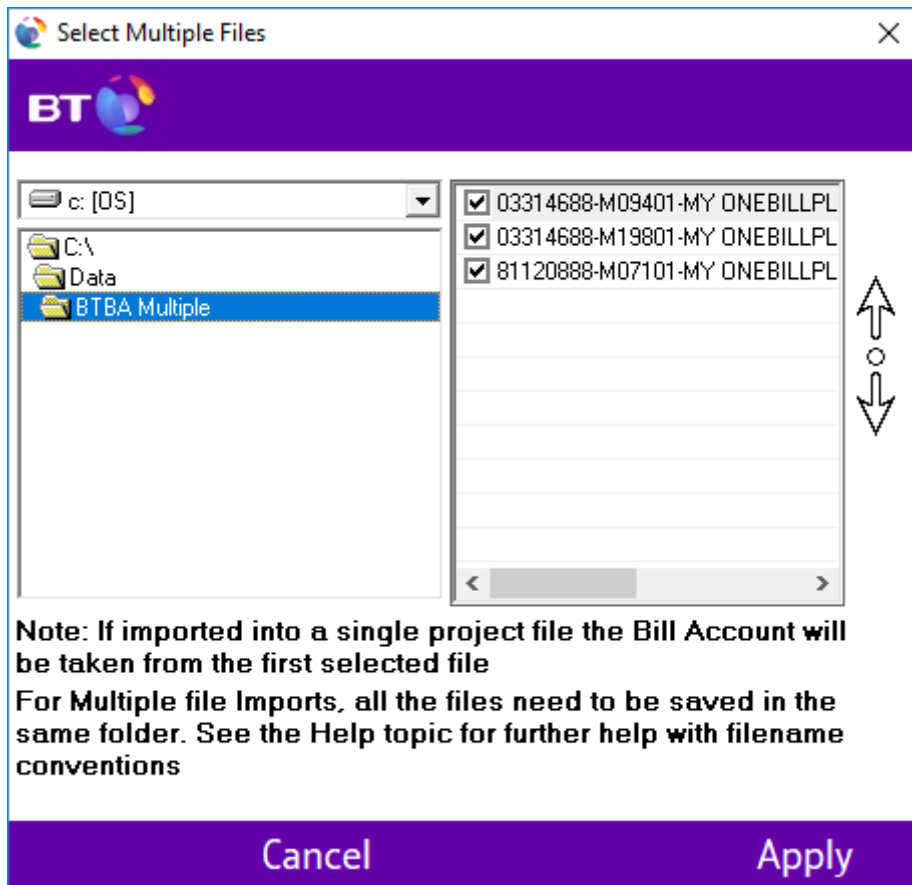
Select Multiple Files

BT

c: [OS]

C:\
Data
BTBA Multiple

03314688-M09401-MY ONEBILLPL
03314688-M19801-MY ONEBILLPL
81120888-M07101-MY ONEBILLPL

Note: If imported into a single project file the Bill Account will be taken from the first selected file

For Multiple file Imports, all the files need to be saved in the same folder. See the Help topic for further help with filename conventions

Cancel

Apply